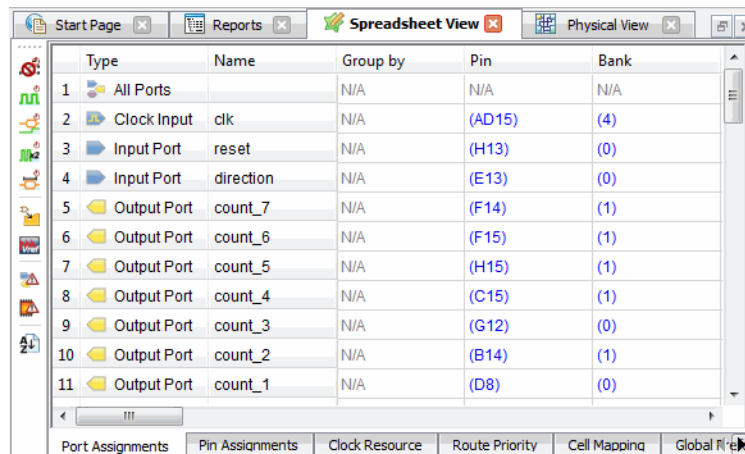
Start Page | Reports | Spreadsheet View | Physical View

| | Type | Name | Group by | Pin | Bank |
|---|---|---|---|---|---|
| 1 | All Ports | | N/A | N/A | N/A |
| 2 | Clock Input | clk | N/A | (AD15) | (4) |
| 3 | Input Port | reset | N/A | (H13) | (0) |
| 4 | Input Port | direction | N/A | (E13) | (0) |
| 5 | Output Port | count_7 | N/A | (F14) | (1) |
| 6 | Output Port | count_6 | N/A | (F15) | (1) |
| 7 | Output Port | count_5 | N/A | (H15) | (1) |
| 8 | Output Port | count_4 | N/A | (C15) | (1) |
| 9 | Output Port | count_3 | N/A | (G12) | (0) |
| 10 | Output Port | count_2 | N/A | (B14) | (1) |
| 11 | Output Port | count_1 | N/A | (D8) | (0) |

Port Assignments | Pin Assignments | Clock Resource | Route Priority | Cell Mapping | Global F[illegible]